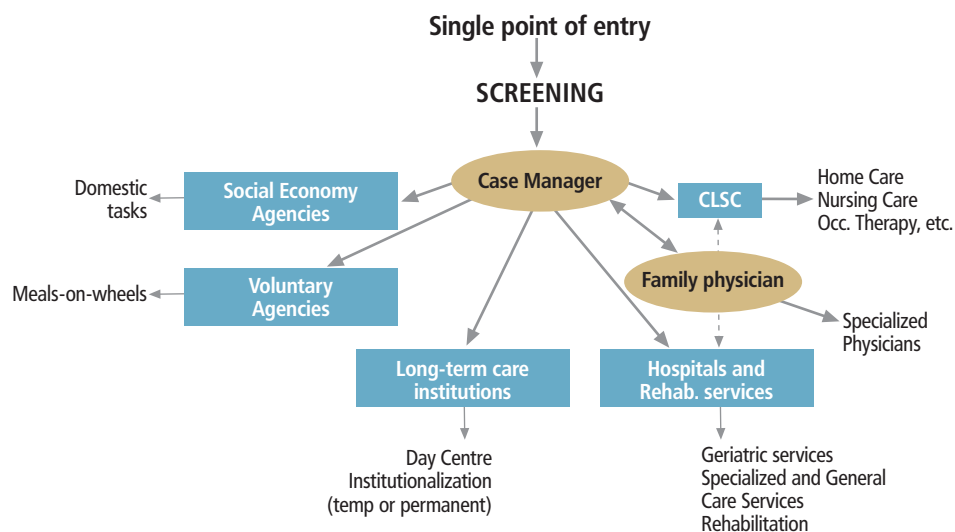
Single point of entry

SCREENING

Case Manager

Domestic tasks

Social Economy Agencies

CLSC

Home Care
Nursing Care
Occ. Therapy, etc.

Family physician

Meals-on-wheels

Voluntary Agencies

Specialized Physicians

Long-term care institutions

Hospitals and Rehab. services

Day Centre
Institutionalization
(temp or permanent)

Geriatric services
Specialized and General Care Services
Rehabilitation